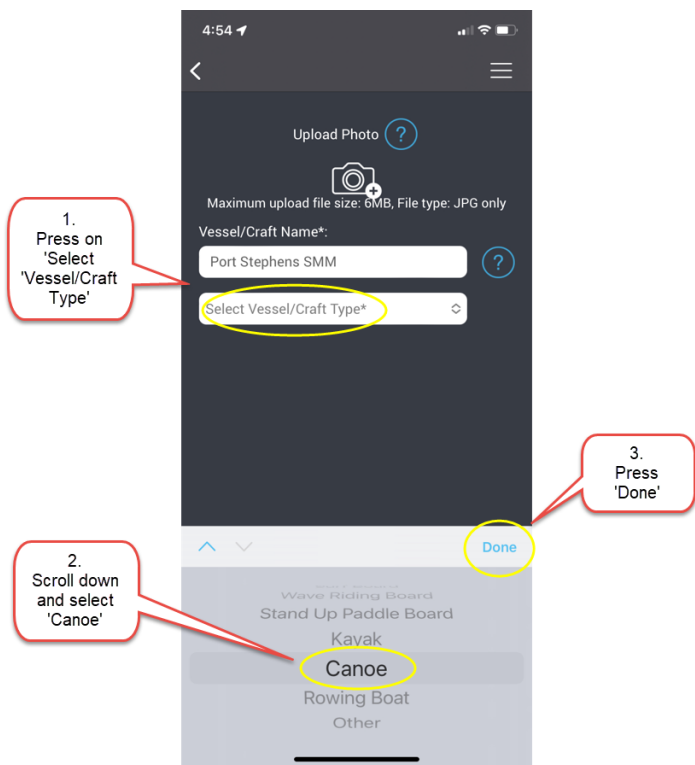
4:54

Upload Photo ?

Maximum upload file size: 6MB, File type: JPG only

Vessel/Craft Name*:

Port Stephens SMM

?

Select Vessel/Craft Type*

1. Press on 'Select 'Vessel/Craft Type'

Done

3. Press 'Done'

2. Scroll down and select 'Canoe'

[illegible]
Wave Riding Board
Stand Up Paddle Board
Kayak
Canoe
Rowing Boat
Other